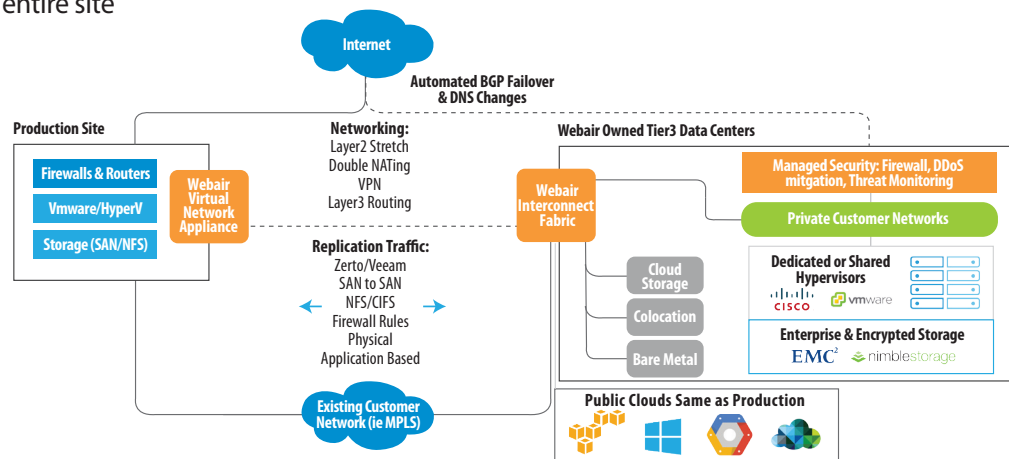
entire site

Internet

Automated BGP Failover & DNS Changes

Production Site

Firewalls & Routers

Vmware/HyperV

Storage (SAN/NFS)

Webair Virtual Network Appliance

Networking:
Layer2 Stretch
Double NATing
VPN
Layer3 Routing

Replication Traffic:
Zerto/Veeam
SAN to SAN
NFS/CIFS
Firewall Rules
Physical
Application Based

Webair Owned Tier3 Data Centers

Webair Interconnect Fabric

Managed Security: Firewall, DDoS mitgation, Threat Monitoring

Private Customer Networks

Dedicated or Shared Hypervisors

CISCO

vmware

Cloud Storage

Colocation

Bare Metal

Enterprise & Encrypted Storage

EMC$^2$

nimblestorage

Existing Customer Network (ie MPLS)

Public Clouds Same as Production